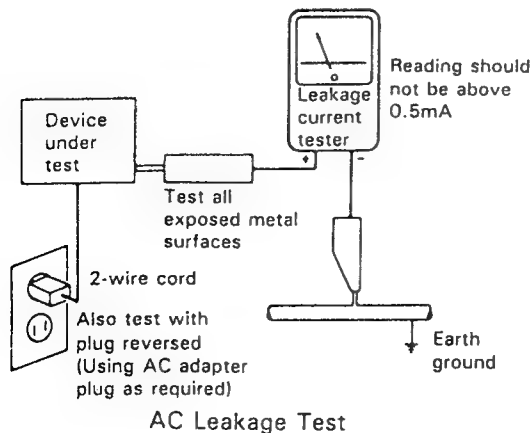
Leakage current tester

Reading should not be above 0.5mA

Device under test

+

-

Test all exposed metal surfaces

2-wire cord

Also test with plug reversed (Using AC adapter plug as required)

Earth ground

AC Leakage Test